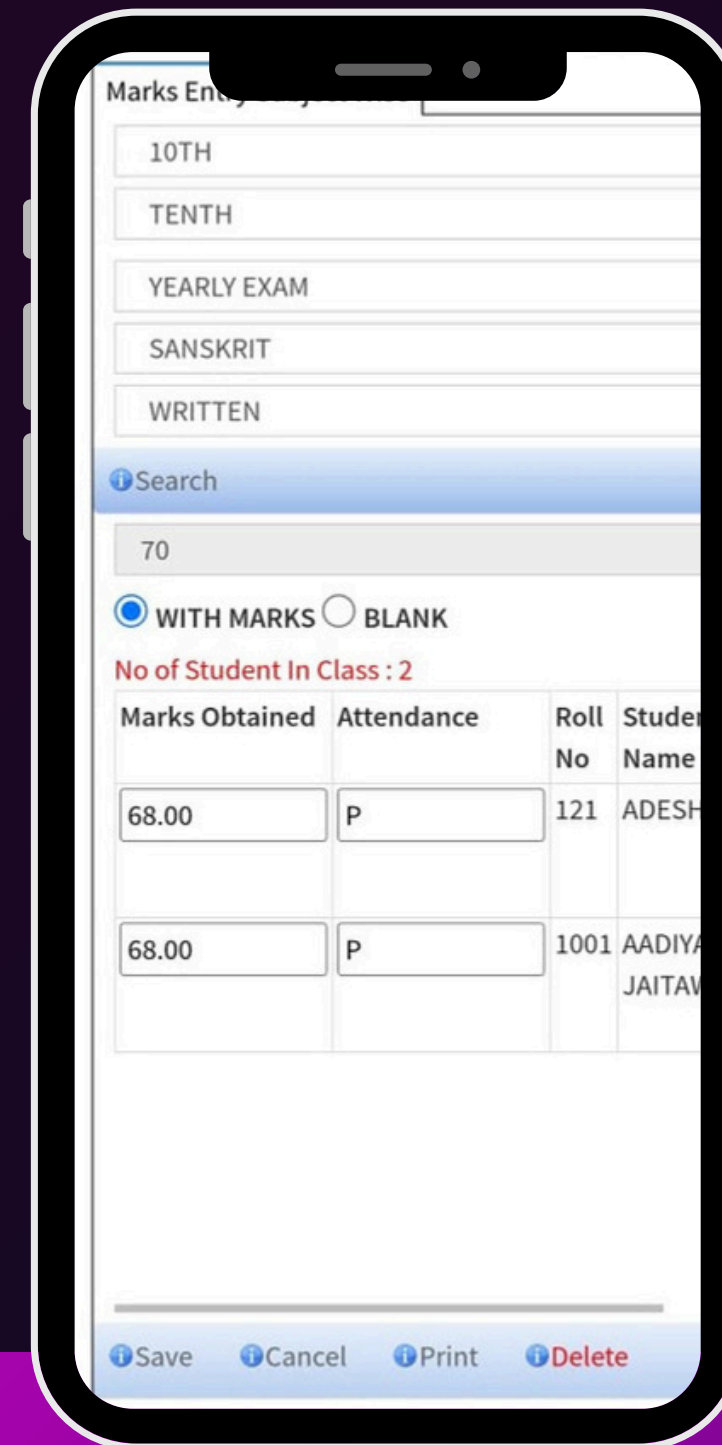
Marks En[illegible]

10TH

TENTH

YEARLY EXAM

SANSKRIT

WRITTEN

Search

70

WITH MARKS BLANK

No of Student In Class : 2

| Marks Obtained | Attendance | Roll No | Studer Name |
|---|---|---|---|
| 68.00 | P | 121 | ADESH |
| 68.00 | P | 1001 | AADIYA JAITAW |

Save Cancel Print Delete